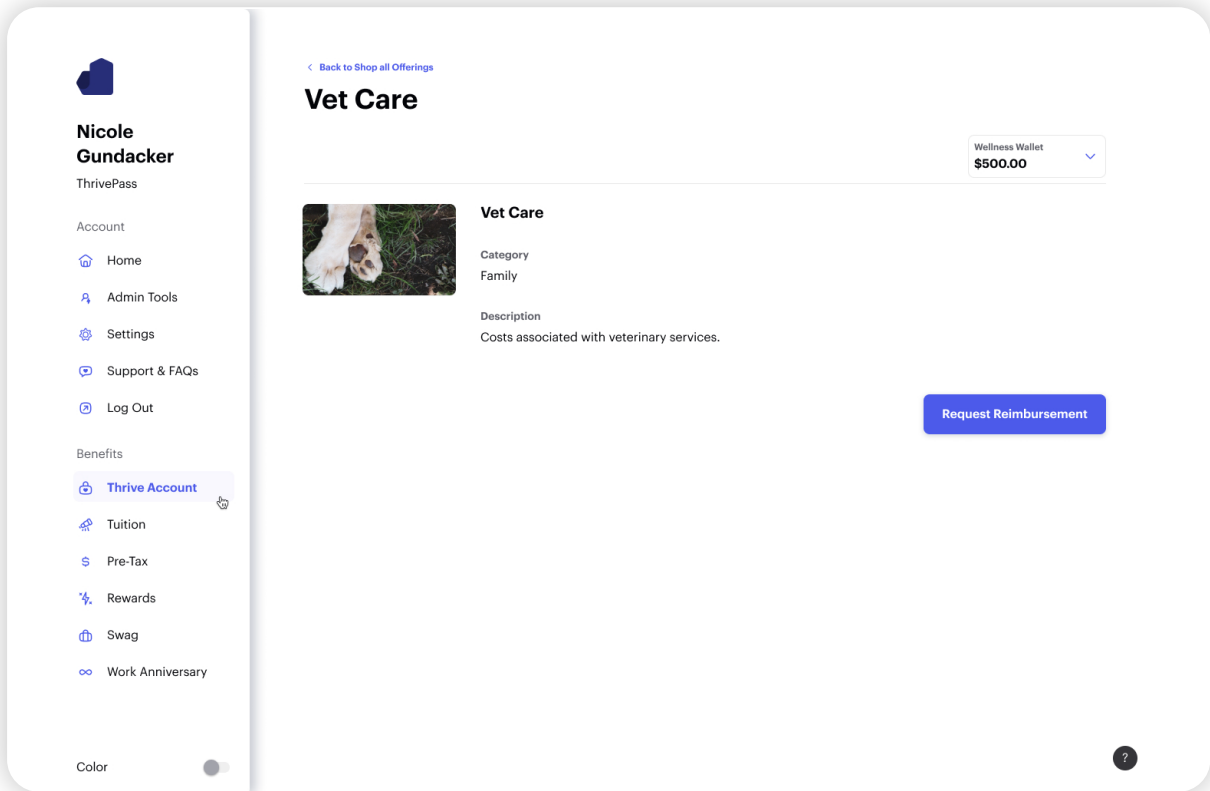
Nicole Gundacker
ThrivePass

Account
Home
Admin Tools
Settings
Support & FAQs
Log Out

Benefits
Thrive Account
Tuition
Pre-Tax
Rewards
Swag
Work Anniversary

Color

< Back to Shop all Offerings
Vet Care

Wellness Wallet
$500.00

Vet Care

Category
Family

Description
Costs associated with veterinary services.

Request Reimbursement

?